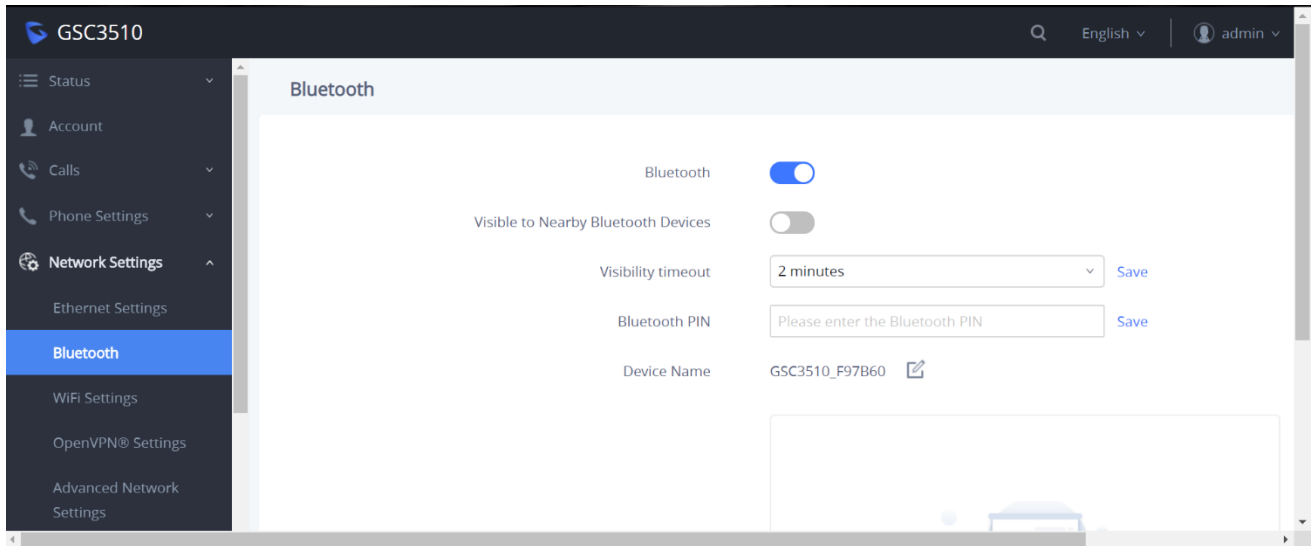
GSC3510

English

admin

Status

Account

Calls

Phone Settings

Network Settings

Ethernet Settings

Bluetooth

WiFi Settings

OpenVPN® Settings

Advanced Network Settings

Bluetooth

Bluetooth

Visible to Nearby Bluetooth Devices

Visibility timeout

2 minutes

Save

Bluetooth PIN

Please enter the Bluetooth PIN

Save

Device Name

GSC3510_F97B60